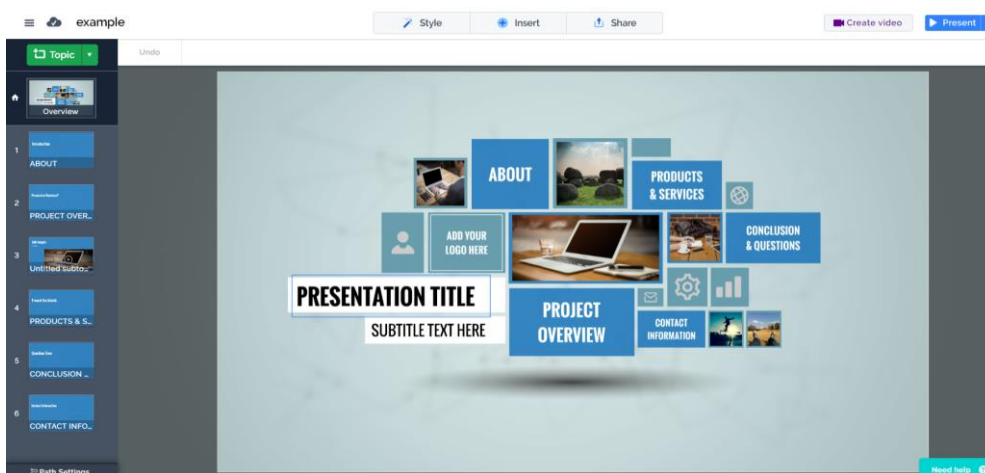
example

Style

Insert

Share

Create video

Present

Topic

Undo

Overview

1
ABOUT

2
PROJECT OVER...

3
Untitled subto...

4
PRODUCTS & S...

5
CONCLUSION ...

6
CONTACT INFO...

Path Settings

ABOUT

PRODUCTS & SERVICES

ADD YOUR LOGO HERE

CONCLUSION & QUESTIONS

PRESENTATION TITLE

SUBTITLE TEXT HERE

PROJECT OVERVIEW

CONTACT INFORMATION

Need help